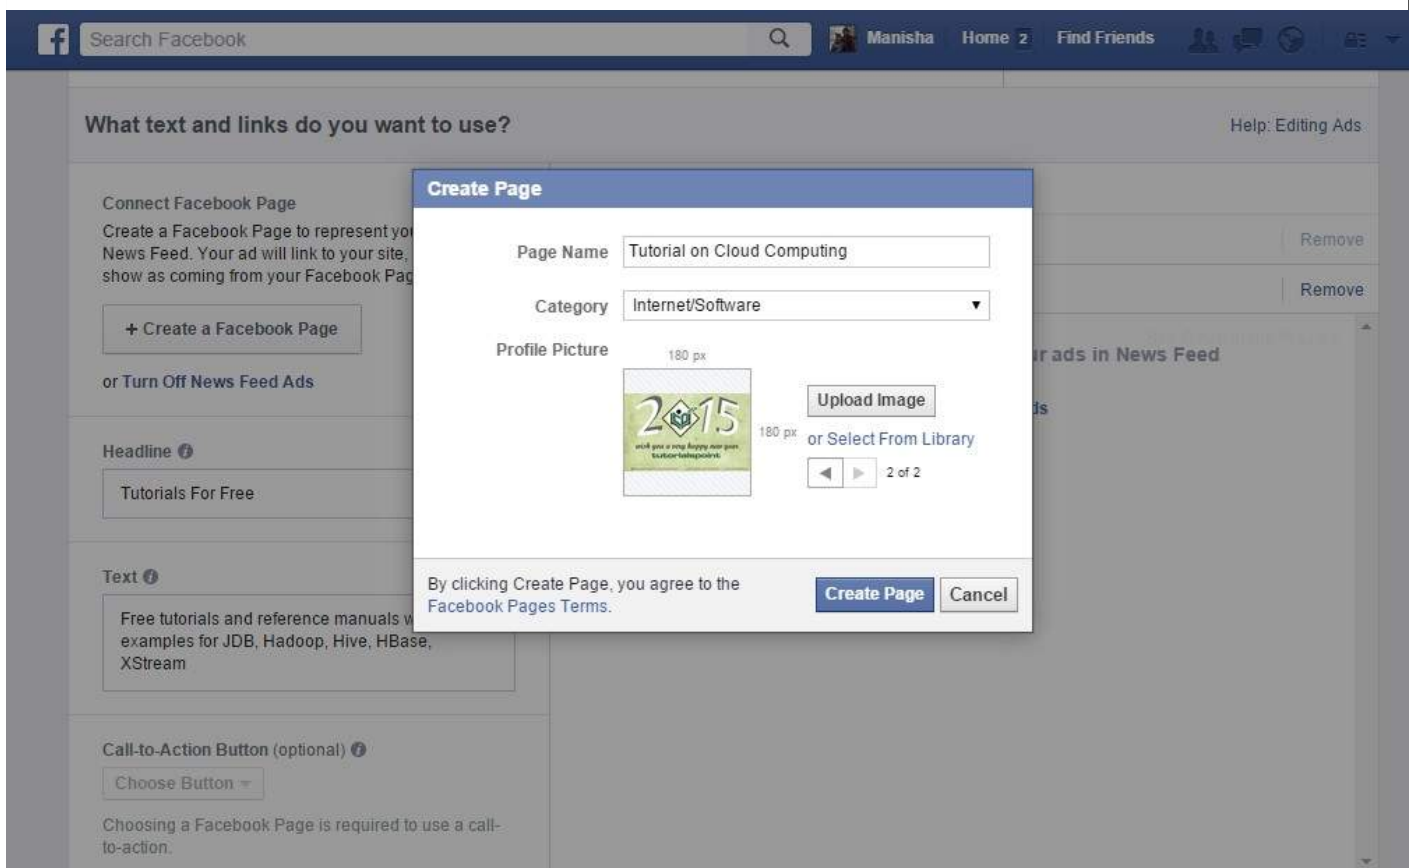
f Search Facebook

Manisha Home 2 Find Friends

What text and links do you want to use?

Help: Editing Ads

Connect Facebook Page

Create a Facebook Page to represent yo News Feed. Your ad will link to your site, show as coming from your Facebook Pag

+ Create a Facebook Page

or Turn Off News Feed Ads

Headline

Tutorials For Free

Text

Free tutorials and reference manuals w examples for JDB, Hadoop, Hive, HBase, XStream

Call-to-Action Button (optional)

Choose Button

Choosing a Facebook Page is required to use a call-to-action.

Remove

Remove

r ads in News Feed

ls

Create Page

Page Name Tutorial on Cloud Computing

Category Internet/Software

Profile Picture

180 px

2015

wish you a very happy new year

tutorialspoint

180 px

Upload Image

or Select From Library

2 of 2

By clicking Create Page, you agree to the Facebook Pages Terms.

Create Page

Cancel